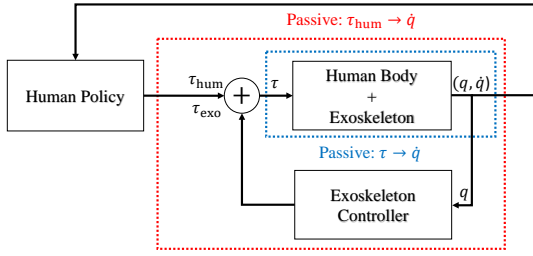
Passive: $\tau_{\text{hum}} \rightarrow \dot{q}$

Human Policy

$\tau_{\text{hum}}$

$\tau_{\text{exo}}$

$+$

$\tau$

Human Body + Exoskeleton

$(q, \dot{q})$

Passive: $\tau \rightarrow \dot{q}$

$q$

Exoskeleton Controller